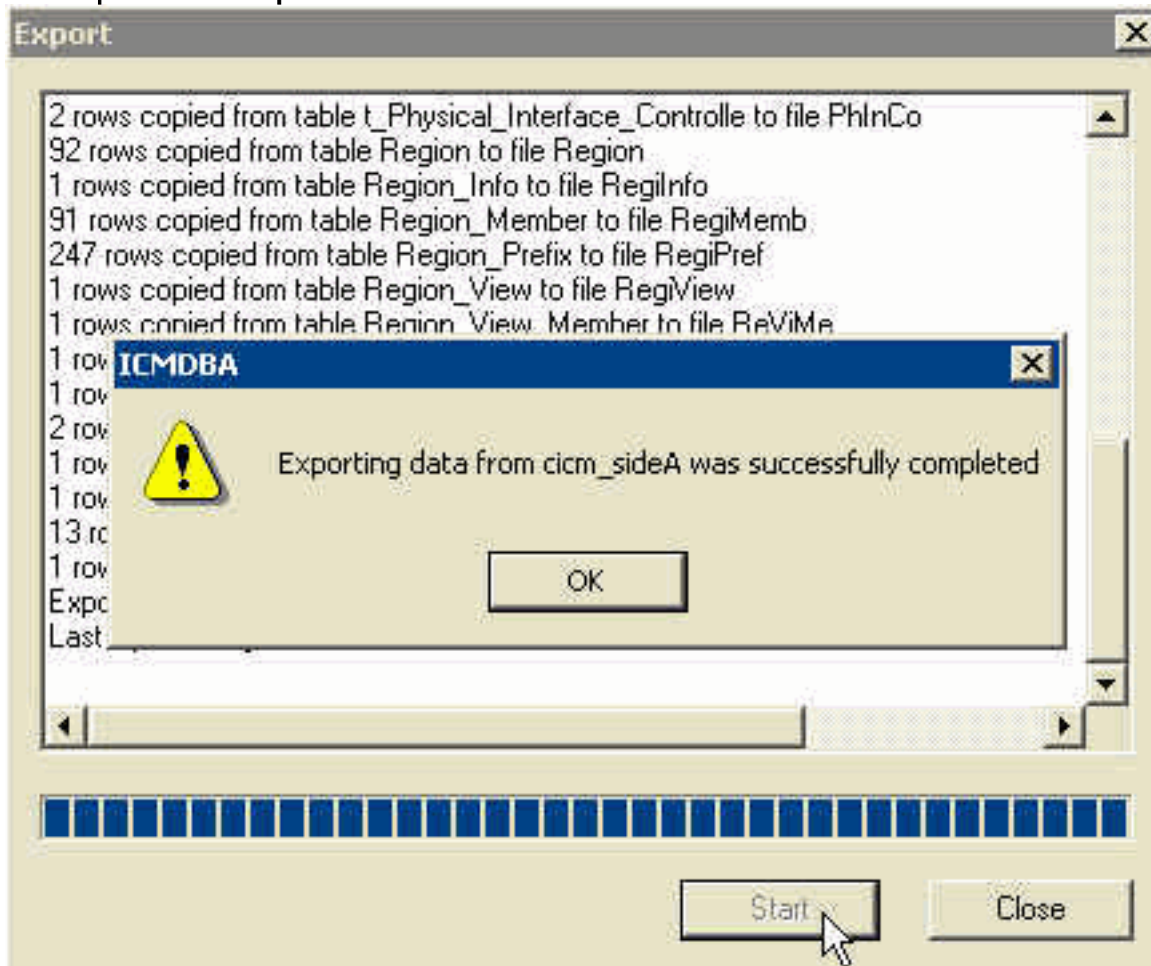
Export

2 rows copied from table t_Physical_Interface_Controlle to file PhInCo
92 rows copied from table Region to file Region
1 rows copied from table Region_Info to file RegiInfo
91 rows copied from table Region_Member to file RegiMemb
247 rows copied from table Region_Prefix to file RegiPref
1 rows copied from table Region_View to file RegiView
1 rows copied from table Region_View_Member to file ReViMe
1 row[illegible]
1 row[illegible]
2 row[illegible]
1 row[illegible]
1 row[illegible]
13 r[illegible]
1 row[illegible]
Expo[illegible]
Last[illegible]

ICMDBA

Exporting data from cicm_sideA was successfully completed

OK

Start

Close